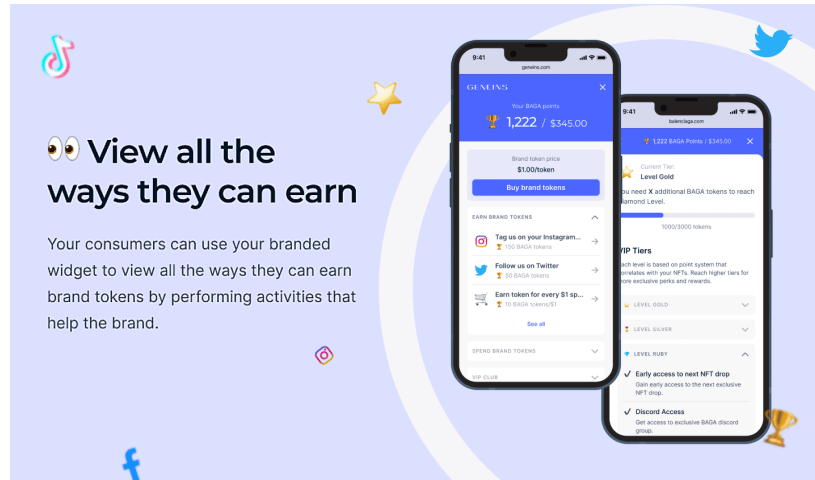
View all the ways they can earn

Your consumers can use your branded widget to view all the ways they can earn brand tokens by performing activities that help the brand.

9:41
genuins.com
GENUINS
Your BAGA points
1,222 / $345.00
Brand token price
$1.00/token
Buy brand tokens
EARN BRAND TOKENS
Tag us on your Instagram...
150 BAGA tokens
Follow us on Twitter
50 BAGA tokens
Earn token for every $1 sp...
10 BAGA tokens/$1
See all
SPEND BRAND TOKENS
VIP CLUB

9:41
balenciaga.com
1,222 BAGA Points / $345.00
Current Tier:
Level Gold
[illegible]ou need X additional BAGA tokens to reach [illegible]iamond Level.
1000/3000 tokens
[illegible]IP Tiers
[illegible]ach level is based on point system that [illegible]orrelates with your NFTs. Reach higher tiers for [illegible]ore exclusive perks and rewards.
LEVEL GOLD
LEVEL SILVER
LEVEL RUBY
Early access to next NFT drop
Gain early access to the next exclusive NFT drop.
Discord Access
Get access to exclusive BAGA discord group.